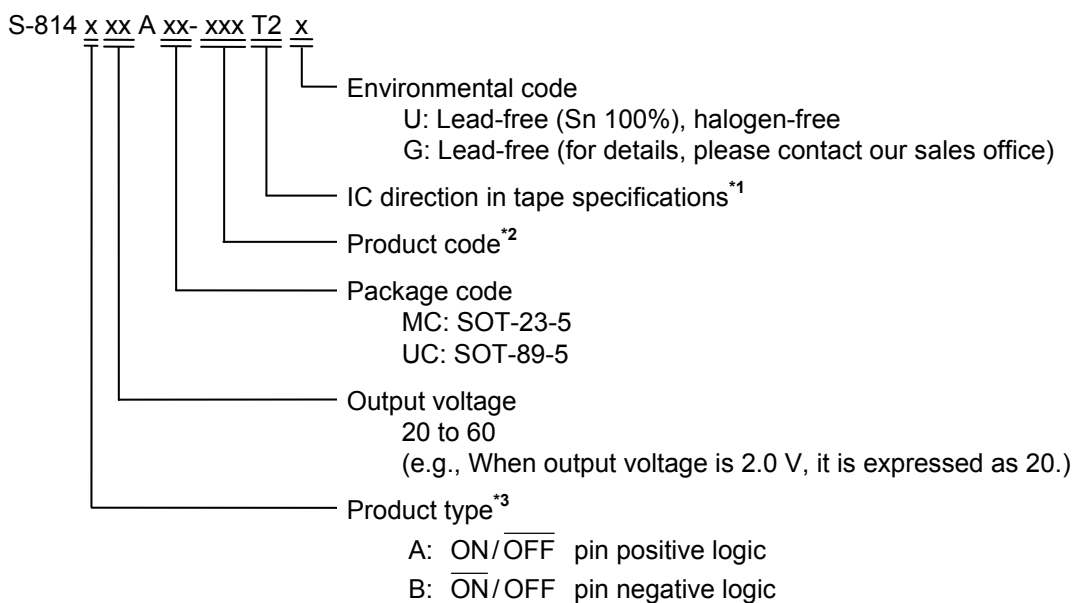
S-814 x xx A xx- xxx T2 x

Environmental code
U: Lead-free (Sn 100%), halogen-free
G: Lead-free (for details, please contact our sales office)

IC direction in tape specifications*1

Product code*2

Package code
MC: SOT-23-5
UC: SOT-89-5

Output voltage
20 to 60
(e.g., When output voltage is 2.0 V, it is expressed as 20.)

Product type*3
A: ON/$\overline{\text{OFF}}$ pin positive logic
B: $\overline{\text{ON}}$/OFF pin negative logic